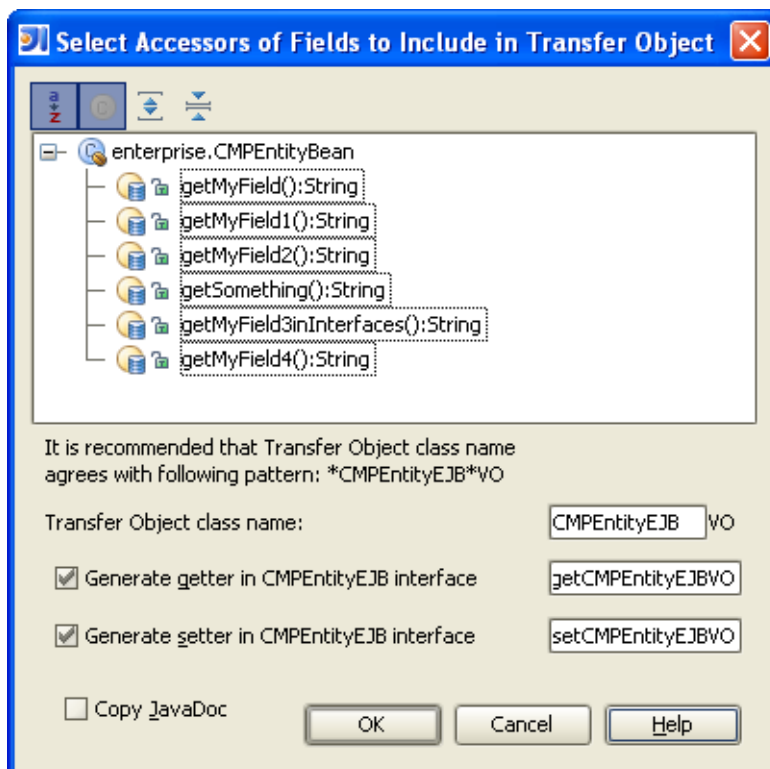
Select Accessors of Fields to Include in Transfer Object

enterprise.CMPEntityBean
getMyField():String
getMyField1():String
getMyField2():String
getSomething():String
getMyField3inInterfaces():String
getMyField4():String

It is recommended that Transfer Object class name agrees with following pattern: *CMPEntityEJB*VO

Transfer Object class name: CMPEntityEJB VO

Generate getter in CMPEntityEJB interface getCMPEntityEJBVO

Generate setter in CMPEntityEJB interface setCMPEntityEJBVO

Copy JavaDoc

OK Cancel Help